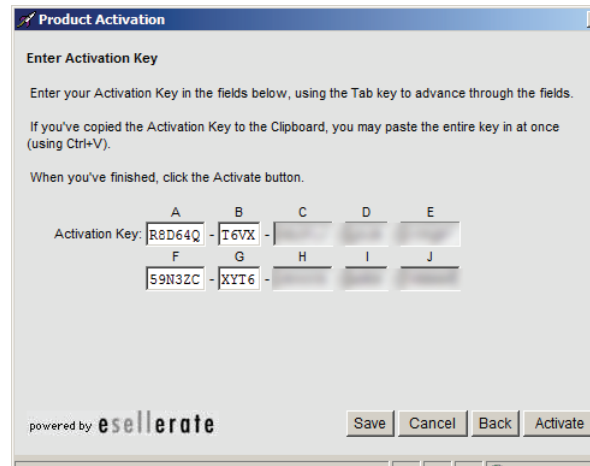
Product Activation

Enter Activation Key

Enter your Activation Key in the fields below, using the Tab key to advance through the fields.

If you've copied the Activation Key to the Clipboard, you may paste the entire key in at once (using Ctrl+V).

When you've finished, click the Activate button.

| | A | | B | | C | | D | | E |
|---|---|---|---|---|---|---|---|---|---|
| Activation Key: | R8D64Q | - | T6VX | - | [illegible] | | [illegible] | | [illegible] |
| | F | | G | | H | | I | | J |
| | 59N3ZC | - | XYT6 | - | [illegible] | | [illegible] | | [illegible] |

powered by esellerate

Save Cancel Back Activate